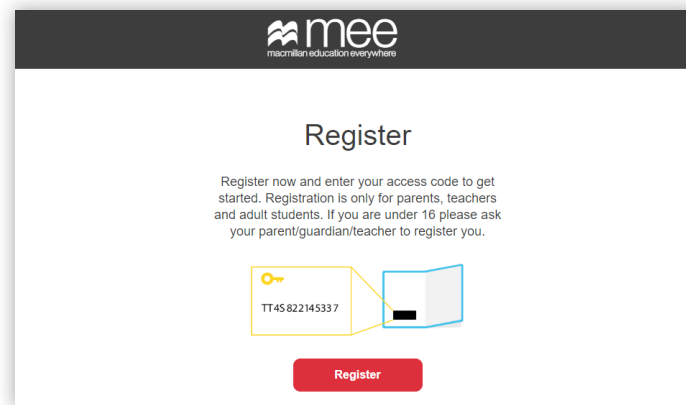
mee
macmillan education everywhere

Register

Register now and enter your access code to get started. Registration is only for parents, teachers and adult students. If you are under 16 please ask your parent/guardian/teacher to register you.

TT4S 822145337

Register